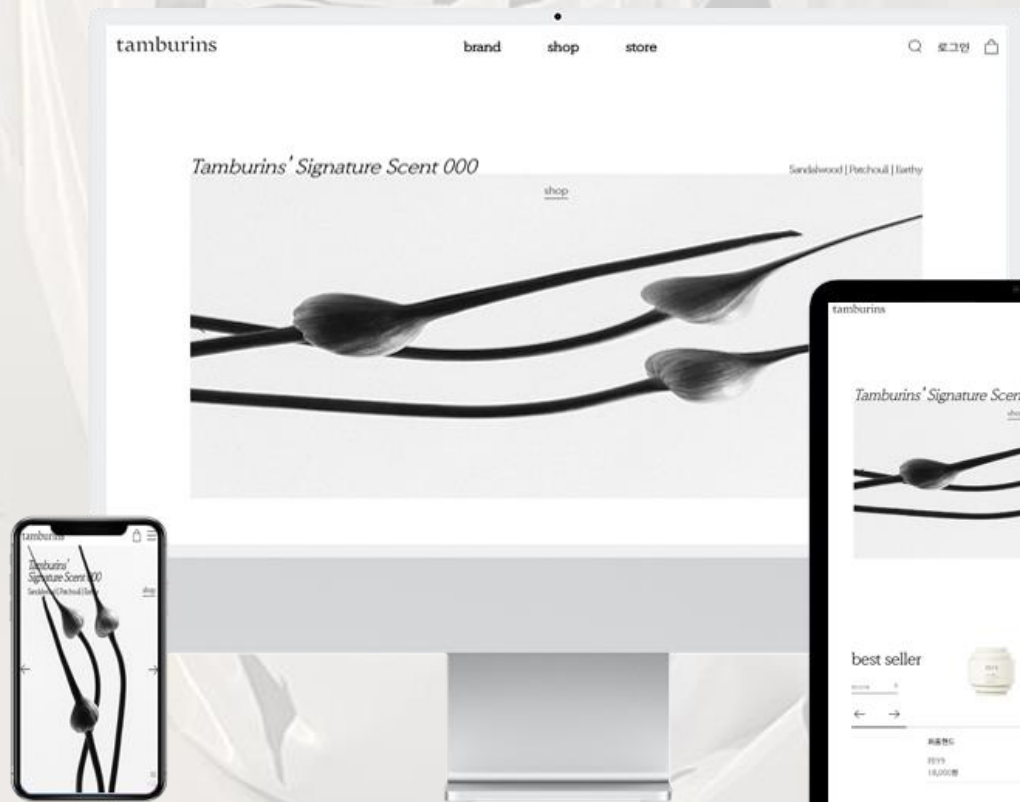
tamburins

brand shop store

로그인

Tamburins' Signature Scent 000

Sandalwood | Patchouli | Earthy

shop

tamburins

Tamburins' Signature Scen

best seller

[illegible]

tamburins

Tamburins' Signature Scent 000

Sandalwood | Patchouli | Earthy

shop